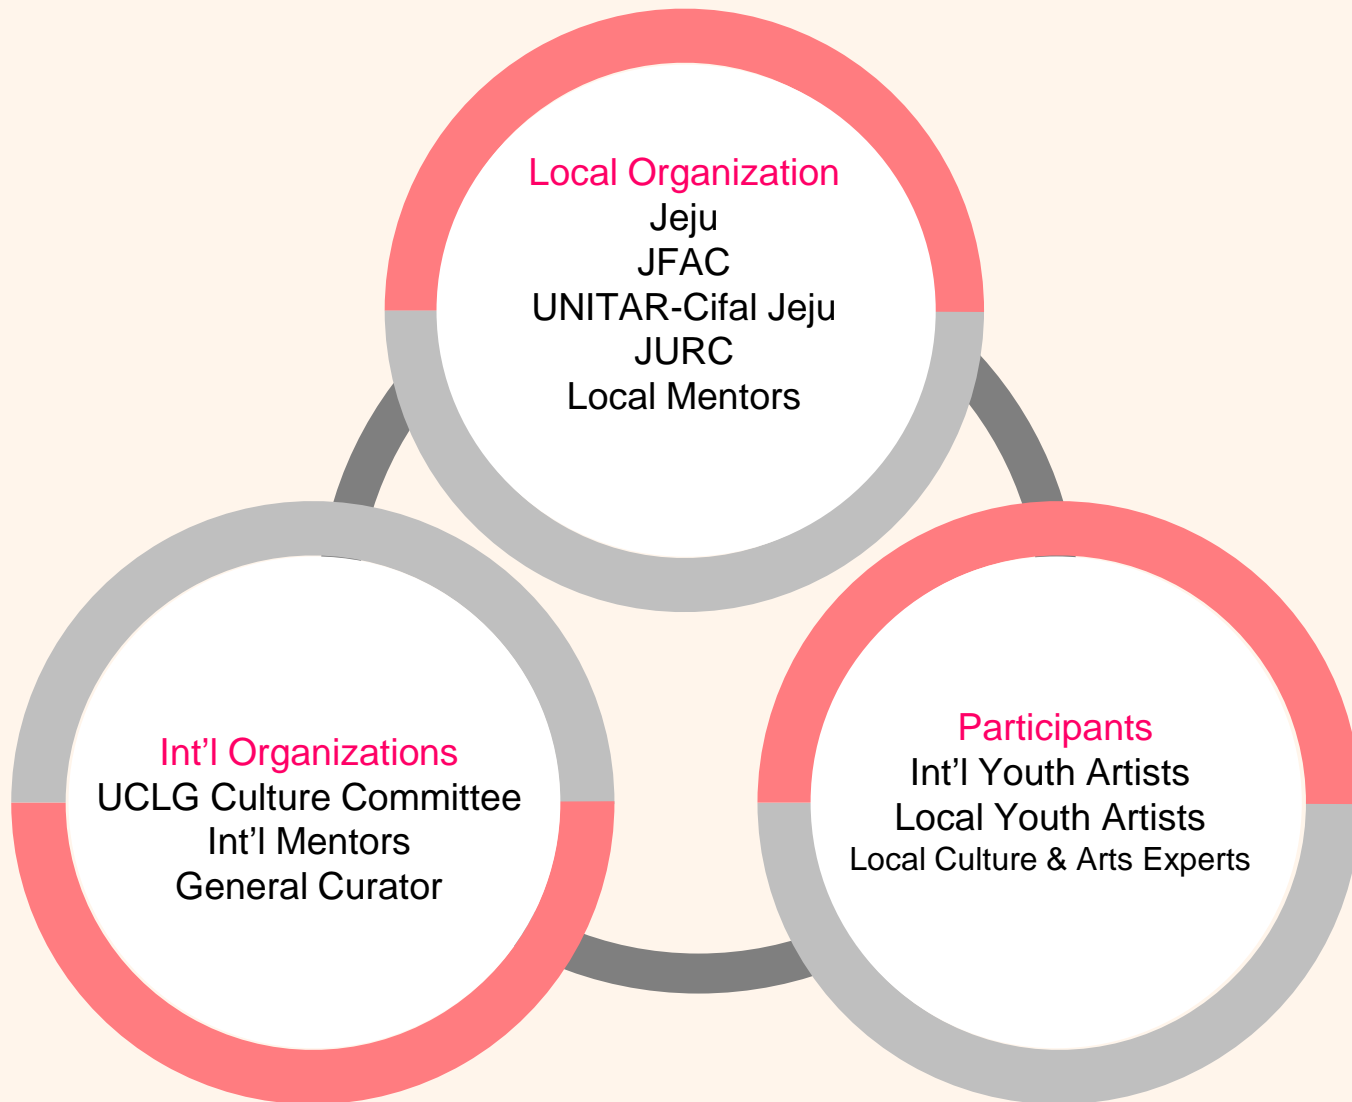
Local Organization
Jeju
JFAC
UNITAR-Cifal Jeju
JURC
Local Mentors

Int’l Organizations
UCLG Culture Committee
Int’l Mentors
General Curator

Participants
Int’l Youth Artists
Local Youth Artists
Local Culture & Arts Experts